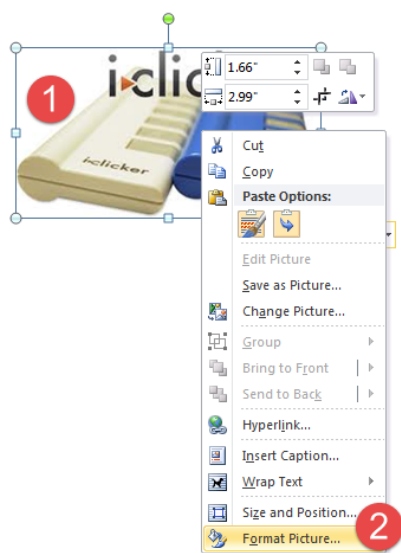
1

i>clicker

i>clicker

1.66"

2.99"

Cut
Copy
Paste Options:
Edit Picture
Save as Picture...
Change Picture...
Group
Bring to Front
Send to Back
Hyperlink...
Insert Caption...
Wrap Text
Size and Position...
Format Picture...

2